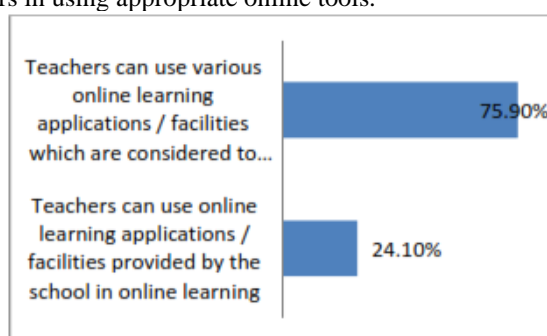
rs in using appropriate online tools.

Teachers can use various online learning applications / facilities which are considered to...

75.90%

Teachers can use online learning applications / facilities provided by the school in online learning

24.10%